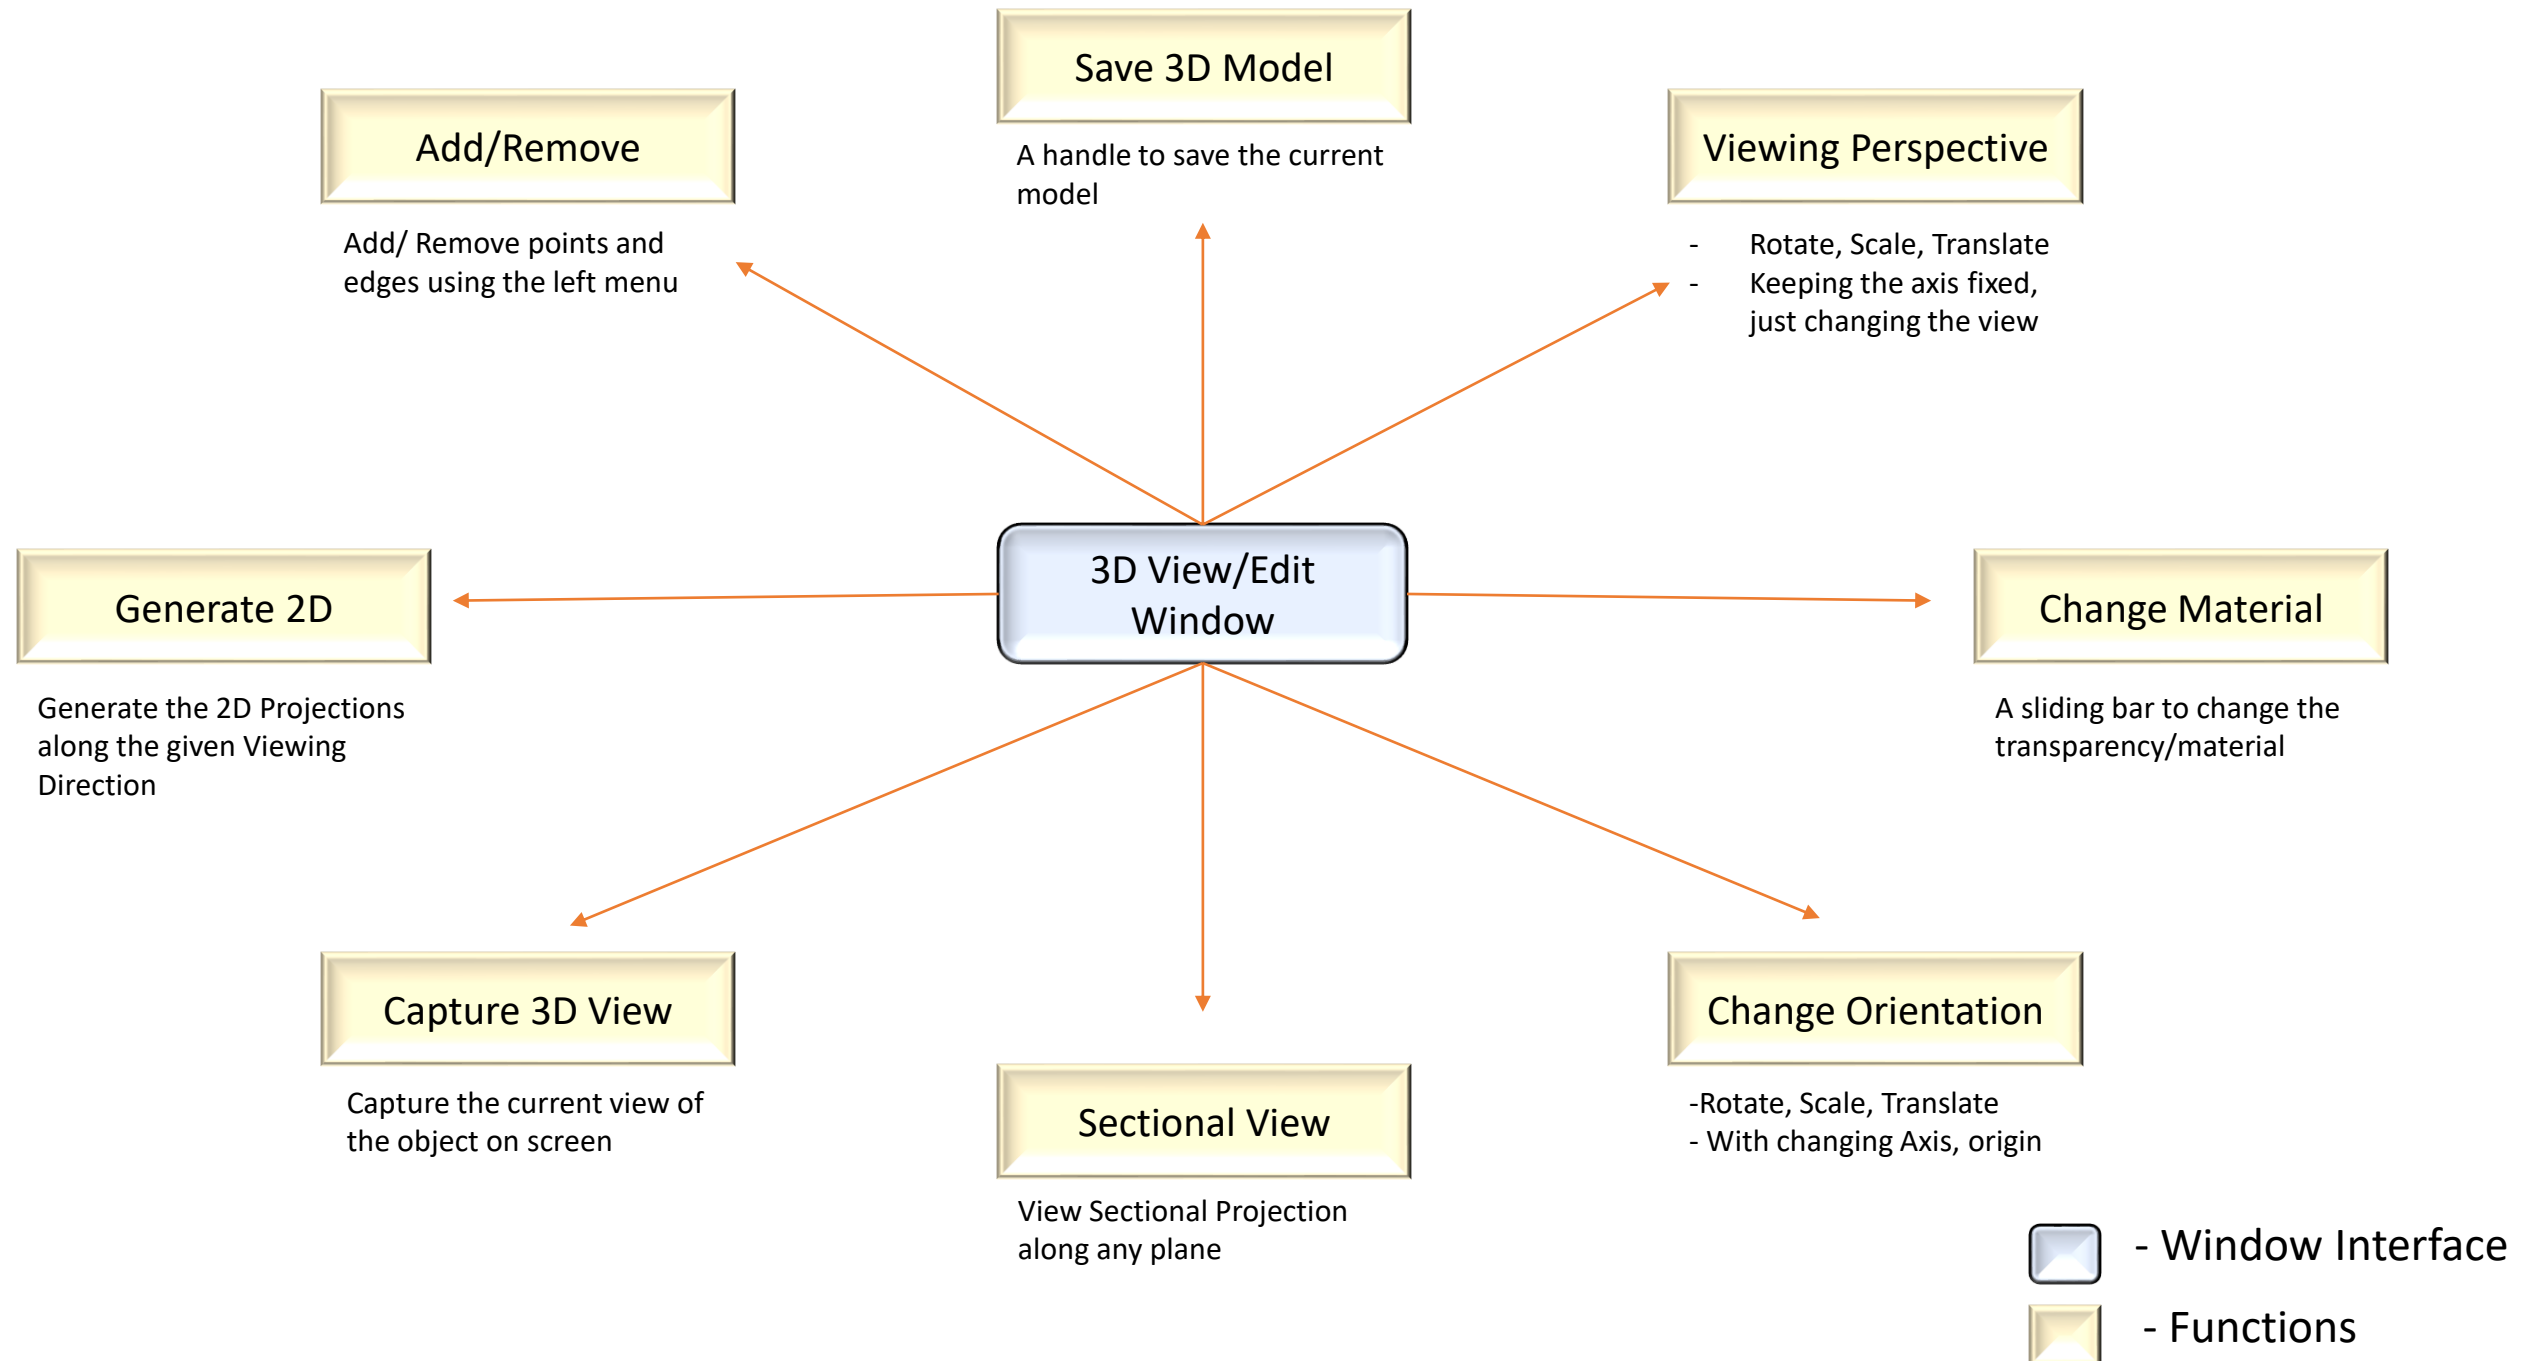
Save 3D Model

A handle to save the current model

Add/Remove

Add/ Remove points and edges using the left menu

Viewing Perspective

- Rotate, Scale, Translate
- Keeping the axis fixed, just changing the view

Generate 2D

Generate the 2D Projections along the given Viewing Direction

3D View/Edit Window

Change Material

A sliding bar to change the transparency/material

Capture 3D View

Capture the current view of the object on screen

Sectional View

View Sectional Projection along any plane

Change Orientation

-Rotate, Scale, Translate
- With changing Axis, origin

- Window Interface

- Functions